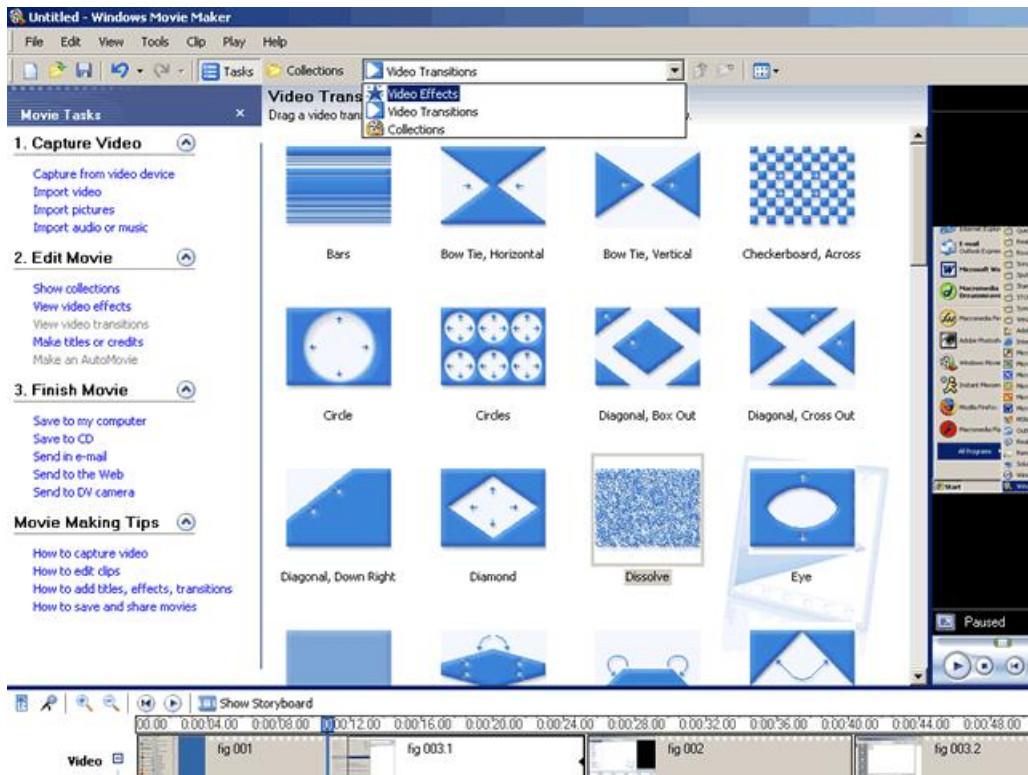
Untitled - Windows Movie Maker

File Edit View Tools Clip Play Help

Tasks Collections Video Transitions

Video Effects
Video Transitions
Collections

Movie Tasks ×

1. Capture Video

Capture from video device
Import video
Import pictures
Import audio or music

2. Edit Movie

Show collections
View video effects
View video transitions
Make titles or credits
Make an AutoMovie

3. Finish Movie

Save to my computer
Save to CD
Send in e-mail
Send to the Web
Send to DV camera

Movie Making Tips

How to capture video
How to edit clips
How to add titles, effects, transitions
How to save and share movies

Video Trans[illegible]
Drag a video tran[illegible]

Bars
Bow Tie, Horizontal
Bow Tie, Vertical
Checkerboard, Across
Circle
Circles
Diagonal, Box Out
Diagonal, Cross Out
Diagonal, Down Right
Diamond
Dissolve
Eye

Paused

Show Storyboard

00:00 0:00:04.00 0:00:08.00 0:00:12.00 0:00:16.00 0:00:20.00 0:00:24.00 0:00:28.00 0:00:32.00 0:00:36.00 0:00:40.00 0:00:44.00 0:00:48.00

Video
fig 001
fig 003.1
fig 002
fig 003.2